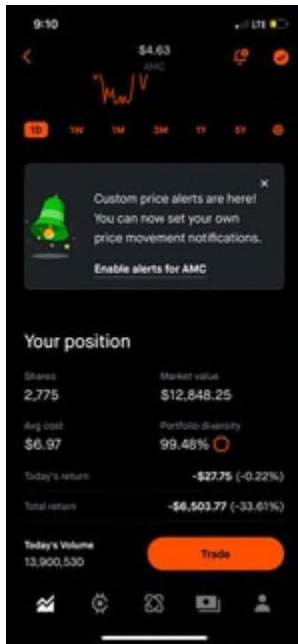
9:10

LTE

$4.63

AMC

1D 1W 1M 3M 1Y 5Y

Custom price alerts are here! You can now set your own price movement notifications.

Enable alerts for AMC

Your position

Shares
2,775

Market value
$12,848.25

Avg cost
$6.97

Portfolio diversity
99.48%

Today's return
-$27.75 (-0.22%)

Total return
-$6,503.77 (-33.61%)

Today's Volume
13,900,530

Trade